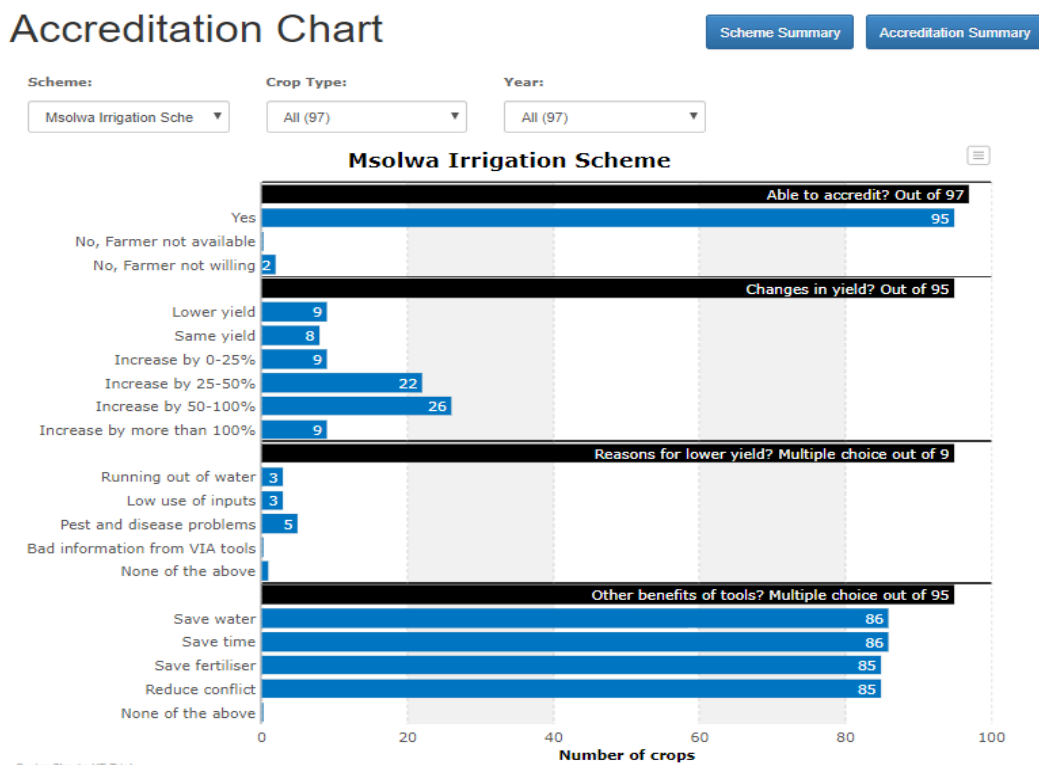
Accreditation Chart

Scheme Summary

Accreditation Summary

Scheme:

Msolwa Irrigation Sche

Crop Type:

All (97)

Year:

All (97)

Msolwa Irrigation Scheme

Able to accredit? Out of 97

Yes 95

No, Farmer not available

No, Farmer not willing 2

Changes in yield? Out of 95

Lower yield 9

Same yield 8

Increase by 0-25% 9

Increase by 25-50% 22

Increase by 50-100% 26

Increase by more than 100% 9

Reasons for lower yield? Multiple choice out of 9

Running out of water 3

Low use of inputs 3

Pest and disease problems 5

Bad information from VIA tools

None of the above

Other benefits of tools? Multiple choice out of 95

Save water 86

Save time 86

Save fertiliser 85

Reduce conflict 85

None of the above

0 20 40 60 80 100

Number of crops

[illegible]